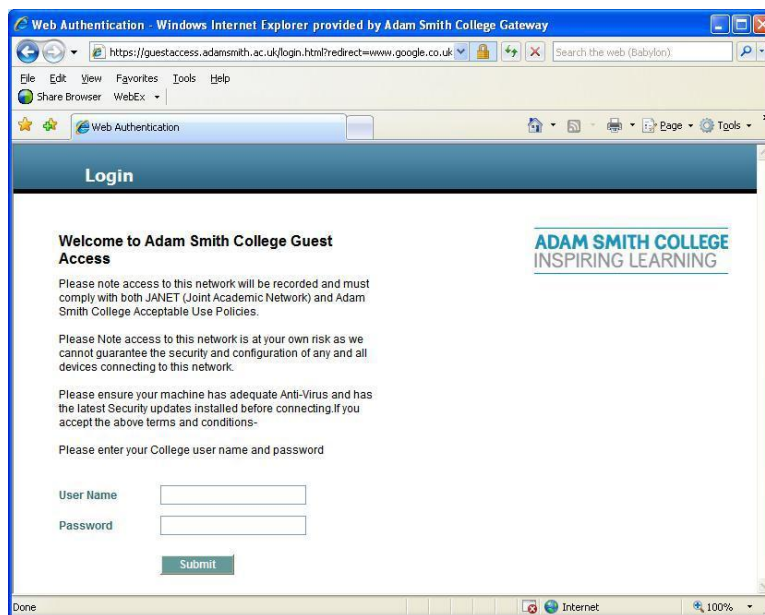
Web Authentication - Windows Internet Explorer provided by Adam Smith College Gateway

https://guestaccess.adamsmith.ac.uk/login.html?redirect=www.google.co.uk

Search the web (Babylon)

File Edit View Favorites Tools Help

Share Browser WebEx

Web Authentication

Page Tools

Login

Welcome to Adam Smith College Guest Access

Please note access to this network will be recorded and must comply with both JANET (Joint Academic Network) and Adam Smith College Acceptable Use Policies.

Please Note access to this network is at your own risk as we cannot guarantee the security and configuration of any and all devices connecting to this network.

Please ensure your machine has adequate Anti-Virus and has the latest Security updates installed before connecting.If you accept the above terms and conditions-

Please enter your College user name and password

ADAM SMITH COLLEGE
INSPIRING LEARNING

User Name

Password

Submit

Done

Internet

100%